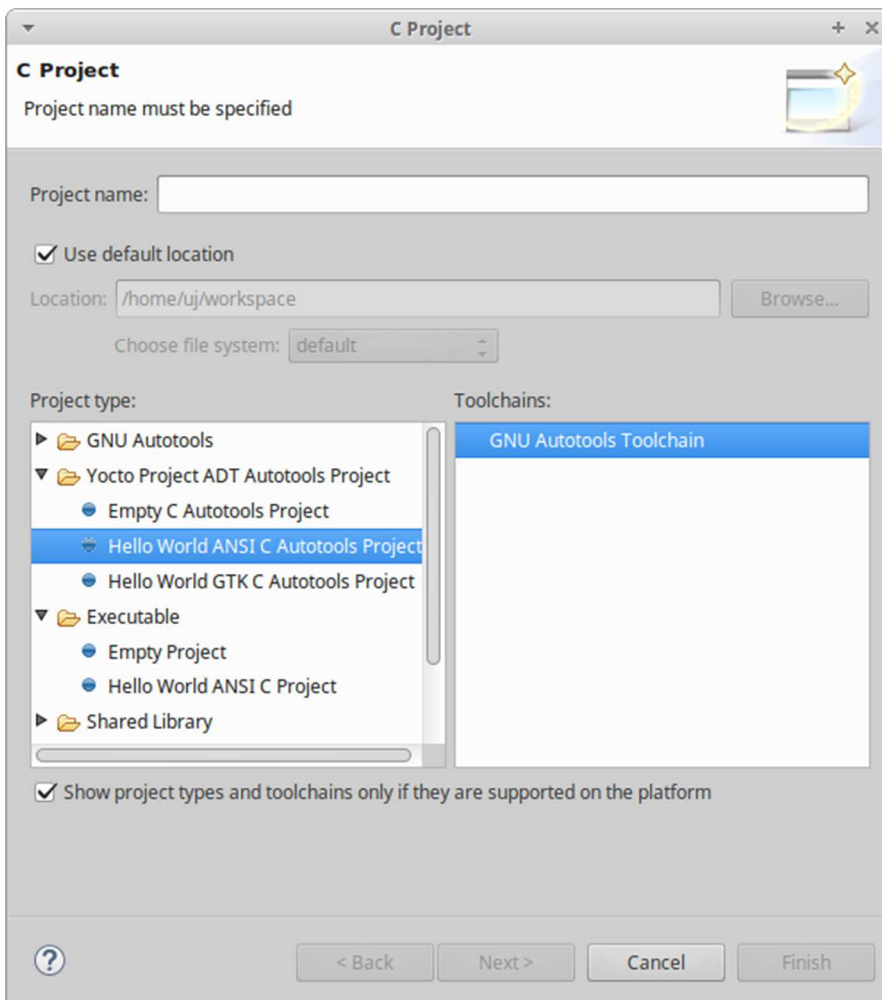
C Project

C Project
Project name must be specified

Project name:

Use default location

Location: /home/uj/workspace
Browse...

Choose file system: default

Project type:
GNU Autotools
Yocto Project ADT Autotools Project
Empty C Autotools Project
Hello World ANSI C Autotools Project
Hello World GTK C Autotools Project
Executable
Empty Project
Hello World ANSI C Project
Shared Library

Toolchains:
GNU Autotools Toolchain

Show project types and toolchains only if they are supported on the platform

?

< Back
Next >
Cancel
Finish